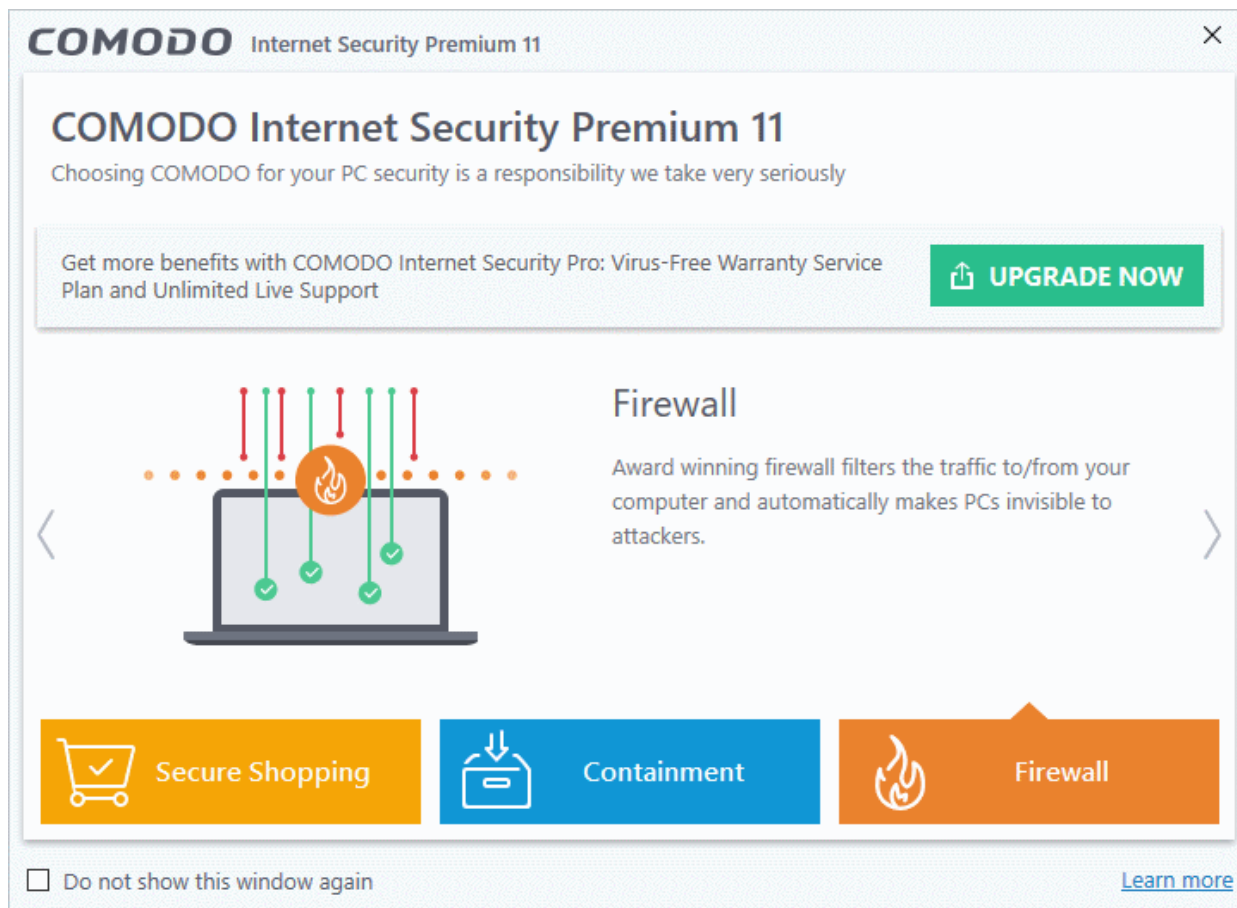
COMODO Internet Security Premium 11

COMODO Internet Security Premium 11

Choosing COMODO for your PC security is a responsibility we take very seriously

Get more benefits with COMODO Internet Security Pro: Virus-Free Warranty Service Plan and Unlimited Live Support

UPGRADE NOW

Firewall

Award winning firewall filters the traffic to/from your computer and automatically makes PCs invisible to attackers.

Secure Shopping

Containment

Firewall

Do not show this window again

Learn more